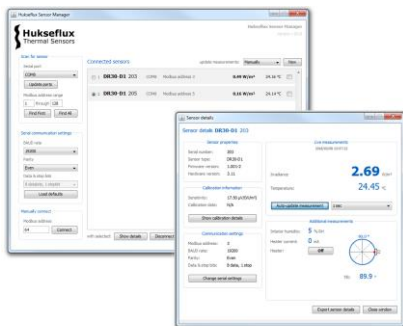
Hukseflux Sensor Manager

Hukseflux
Thermal Sensors

Hukseflux Sensor Manager

Scan for sensor
Serial port
COM6
Update ports
Modbus address range
1 through 128
Find first Find All

Serial communication settings
BAUD rate
19200
Parity
Even
Data & stop bits
8 data bits, 1 stopbit
Load defaults

Manually connect
Modbus address
44 Connect

Connected sensors
Update measurements Manually New

DR30-D1 203 COM6 Modbus address 1 0.40 W/m² 24.16 °C
DR30-D1 205 COM6 Modbus address 2 0.40 W/m² 24.16 °C

with selected: Show details Disconnect

Sensor details DR30-D1 203
Sensor details DR30-D1 203

Sensor properties
Serial number: 203
Sensor type: DR30-D1
Firmware version: 1.00.0
Hardware version: 0.11

Calibration information
Sensitivity: 17.00 µV/(W/m²)
Calibration date: N/A
Show calibration details

Communication settings
Modbus address: 1
BAUD rate: 19200
Parity: Even
Data & stop bits: 8 data, 1 stop
Change serial settings

Live measurements
Irradiance: 2.69 W/m²
Temperature: 24.45 °C
Auto-update measurement 1 sec

Additional measurements
Sensor humidity: 5 %RH
Heater current: 0 mA
Heater: Off
Tilt: 89.9 °

Export sensor details Close window